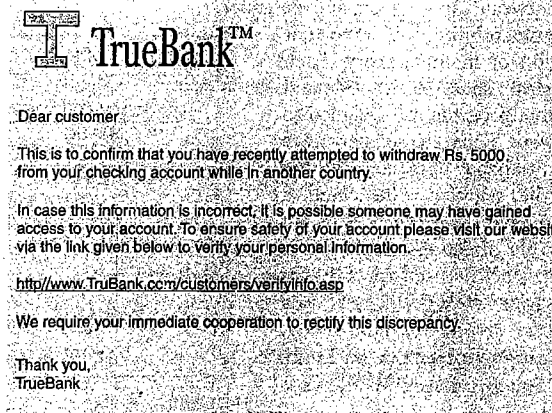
TrueBank™

Dear customer

This is to confirm that you have recently attempted to withdraw Rs. 5000 from your checking account while in another country.

In case this information is incorrect, it is possible someone may have gained access to your account. To ensure safety of your account please visit our websi via the link given below to verify your personal information.

http//www.TruBank.com/customers/verifyinfo.asp

We require your immediate cooperation to rectify this discrepancy.

Thank you,
TrueBank